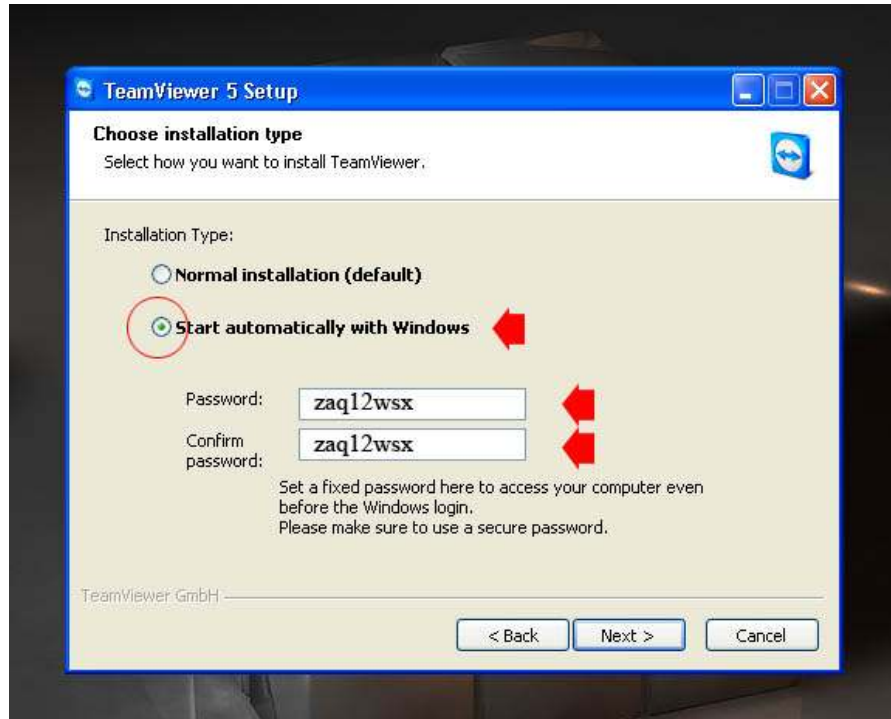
TeamViewer 5 Setup

Choose installation type

Select how you want to install TeamViewer.

Installation Type:

Normal installation (default)

Start automatically with Windows

Password: zaq12wsx

Confirm password: zaq12wsx

Set a fixed password here to access your computer even before the Windows login.
Please make sure to use a secure password.

TeamViewer GmbH

< Back | Next > | Cancel